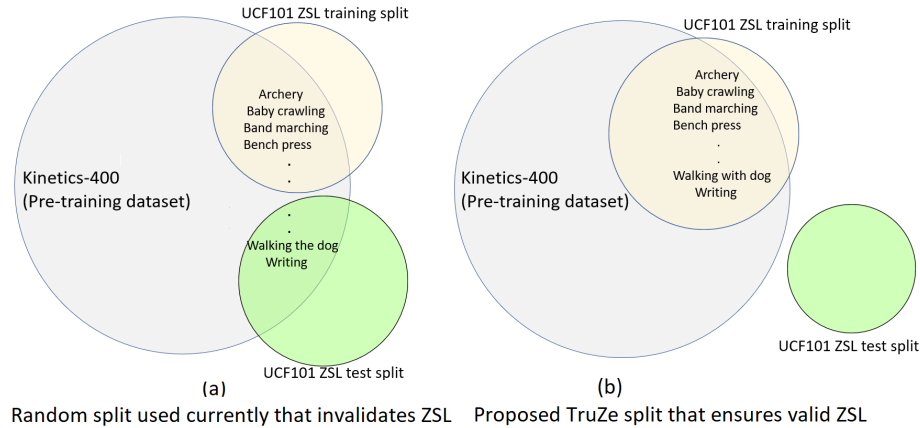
UCF101 ZSL training split

Archery
Baby crawling
Band marching
Bench press
.
.
.
.
Walking the dog
Writing

Kinetics-400
(Pre-training dataset)

UCF101 ZSL test split

(a)

Random split used currently that invalidates ZSL

UCF101 ZSL training split

Archery
Baby crawling
Band marching
Bench press
.
.
Walking with dog
Writing

Kinetics-400
(Pre-training dataset)

UCF101 ZSL test split

(b)

Proposed TruZe split that ensures valid ZSL